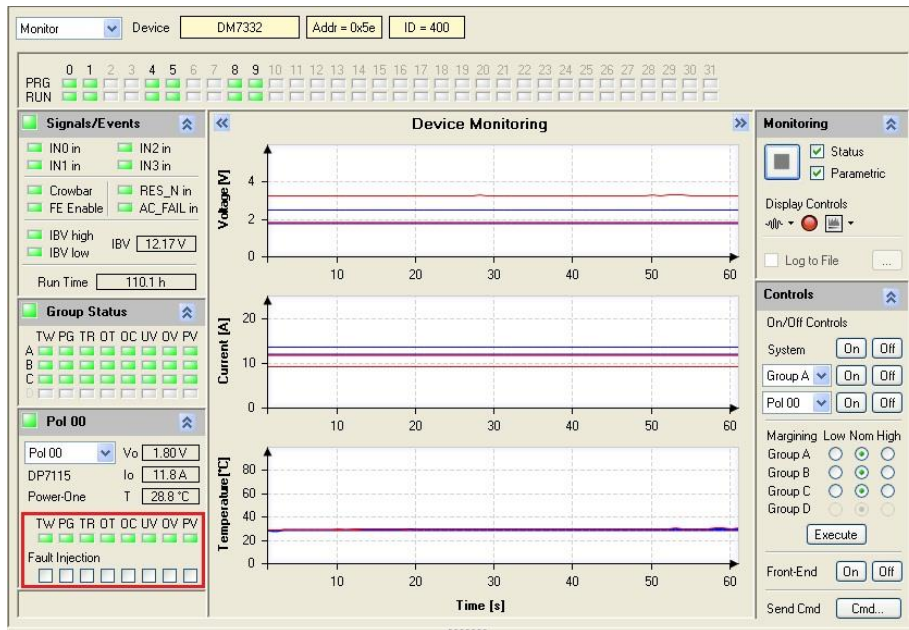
Monitor Device DM7332 Addr = 0x5e ID = 400

PRG
RUN
0 1 2 3 4 5 6 7 8 9 10 11 12 13 14 15 16 17 18 19 20 21 22 23 24 25 26 27 28 29 30 31

Signals/Events
IN0 in IN2 in
IN1 in IN3 in
Crowbar RES_N in
FE Enable AC_FAIL in
IBV high
IBV low
IBV 12.17 V
Run Time 110.1 h

Group Status
TW PG TR OT OC UV OV PV
A
B
C
D

Pol 00
Pol 00 Vo 1.80 V
DP7115 Io 11.8 A
Power-One T 28.8 °C
TW PG TR OT OC UV OV PV
Fault Injection

Device Monitoring

Voltage [V]
4
2
0
10 20 30 40 50 60

Current [A]
20
10
0
10 20 30 40 50 60

Temperature [°C]
80
60
40
20
0
10 20 30 40 50 60
Time [s]

Monitoring
Status
Parametric
Display Controls
Log to File ...

Controls
On/Off Controls
System On Off
Group A On Off
Pol 00 On Off
Margining Low Nom High
Group A
Group B
Group C
Group D
Execute
Front-End On Off
Send Cmd Cmd...